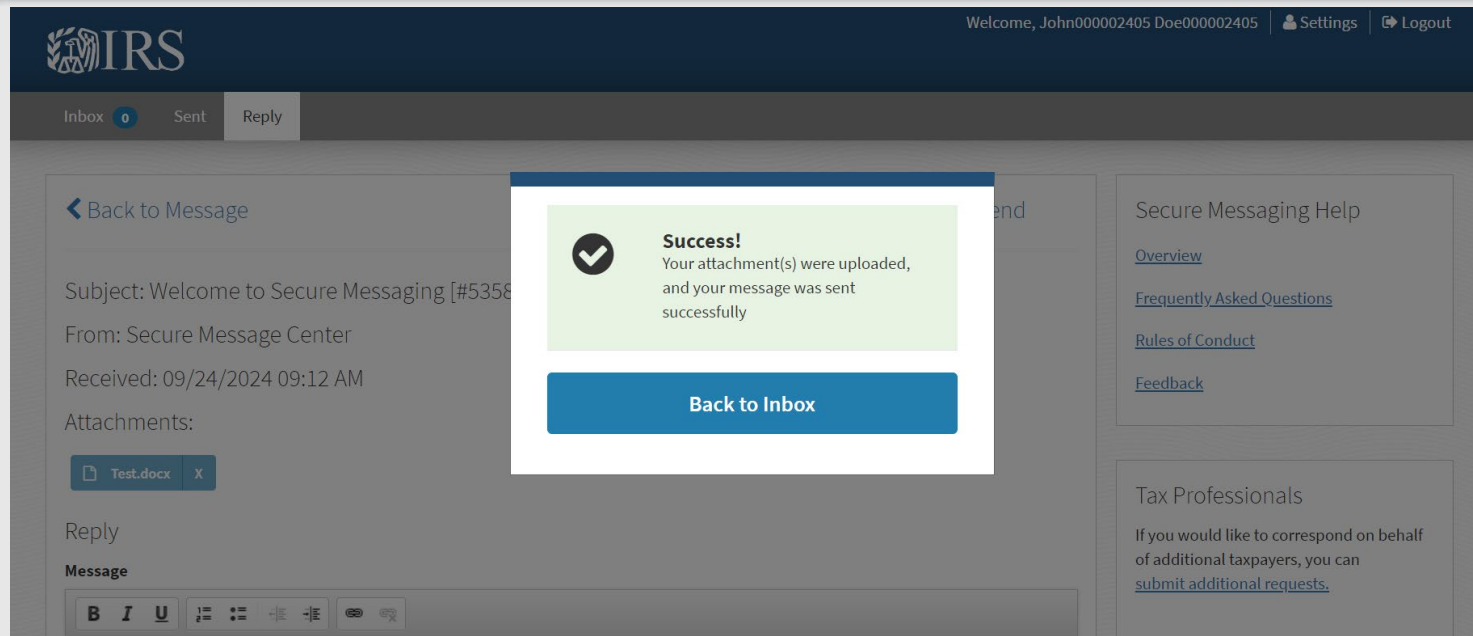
IRS

Welcome, John000002405 Doe000002405 | Settings | Logout

Inbox 0 Sent Reply

Back to Message

end

Subject: Welcome to Secure Messaging [#5358

From: Secure Message Center

Received: 09/24/2024 09:12 AM

Attachments:

Test.docx X

Reply

Message

B I U

Success!
Your attachment(s) were uploaded, and your message was sent successfully

Back to Inbox

Secure Messaging Help

Overview

Frequently Asked Questions

Rules of Conduct

Feedback

Tax Professionals

If you would like to correspond on behalf of additional taxpayers, you can submit additional requests.